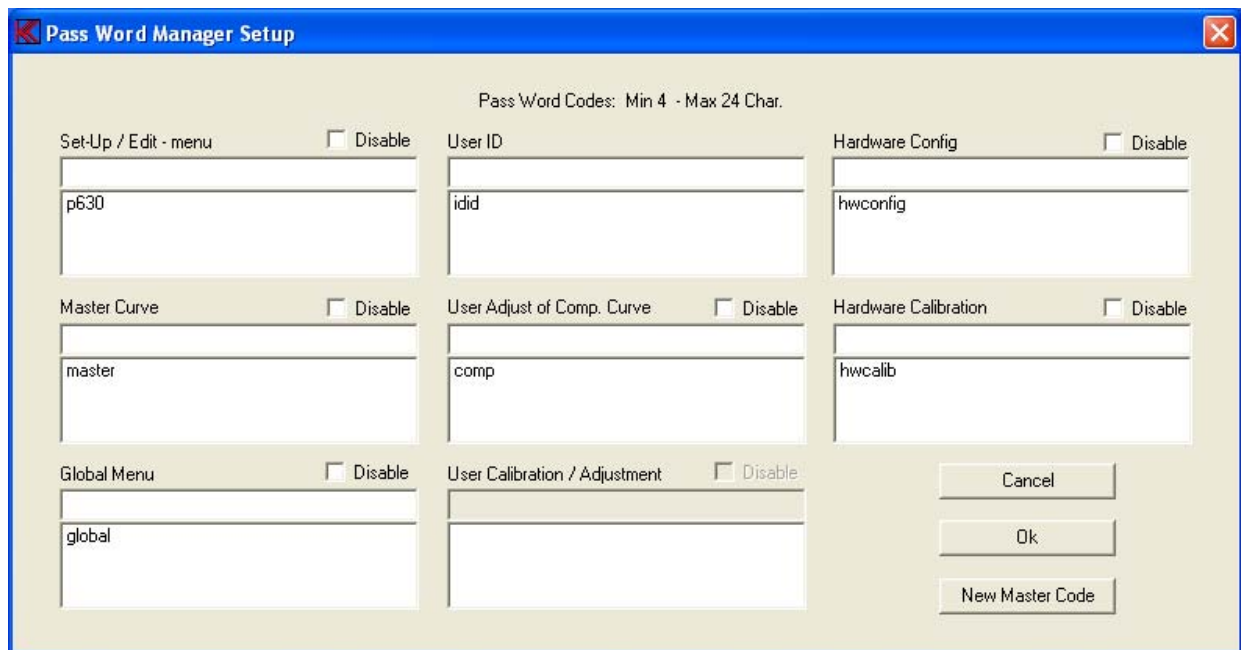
Pass Word Manager Setup

Pass Word Codes: Min 4 - Max 24 Char.

Set-Up / Edit - menu
Disable
p630

User ID
idid

Hardware Config
Disable
hwconfig

Master Curve
Disable
master

User Adjust of Comp. Curve
Disable
comp

Hardware Calibration
Disable
hwcalib

Global Menu
Disable
global

User Calibration / Adjustment
Disable

Cancel

Ok

New Master Code